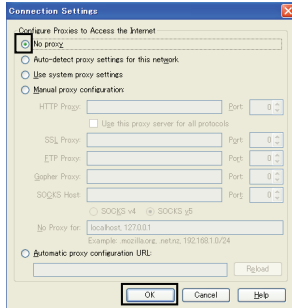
Connection Settings

Configure Proxies to Access the Internet

No proxy

Auto-detect proxy settings for this network

Use system proxy settings

Manual proxy configuration:

HTTP Proxy: Port: 0

Use this proxy server for all protocols

SSL Proxy: Port: 0

FTP Proxy: Port: 0

Gopher Proxy: Port: 0

SOCKS Host: Port: 0

SOCKS v4 SOCKS v5

No Proxy for: localhost, 127.0.0.1

Example: .mozilla.org, .net.nz, 192.168.1.0/24

Automatic proxy configuration URL:

Reload

OK Cancel Help